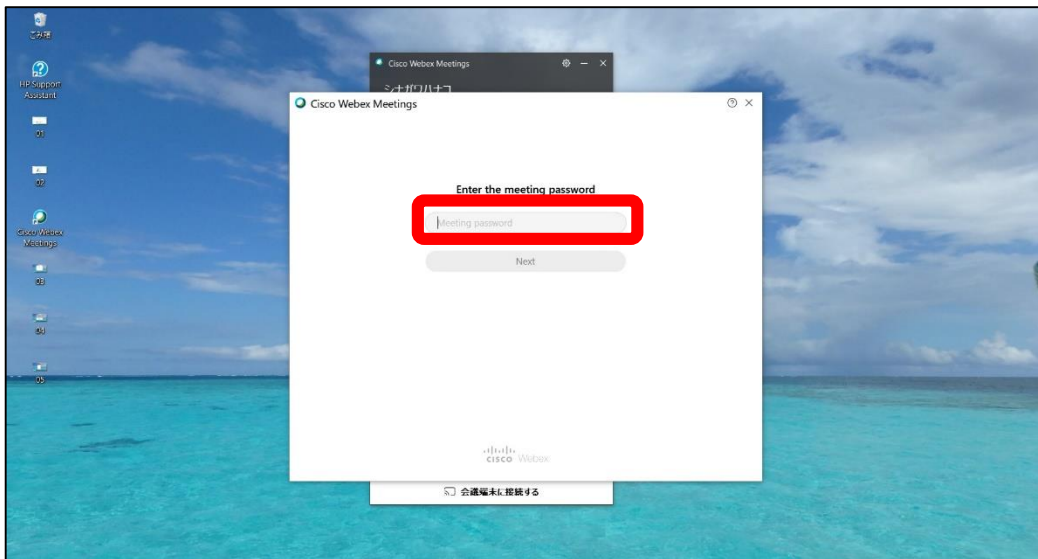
ごみ箱

HP Support Assistant

01

02

Cisco Webex Meetings

03

04

05

Cisco Webex Meetings

シナガワハナコ

Cisco Webex Meetings

Enter the meeting password

Meeting password

Next

cisco Webex

会議端末に接続する